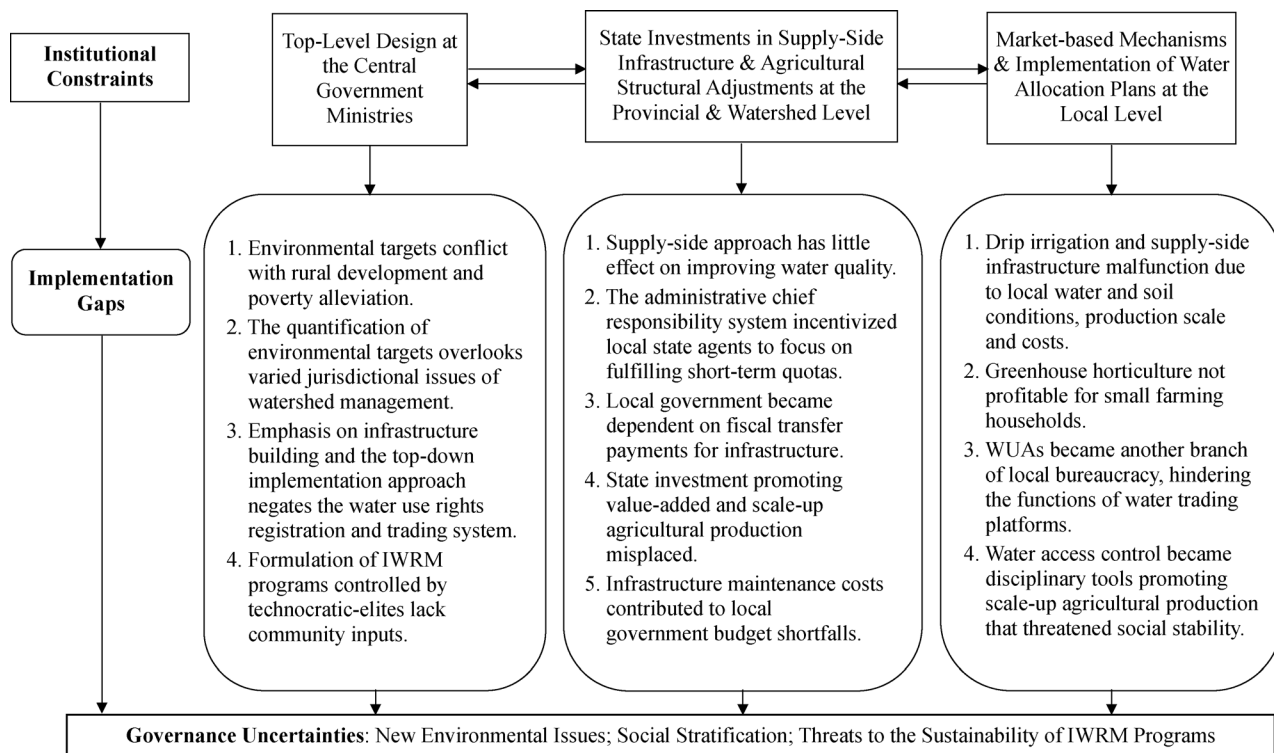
Institutional Constraints

Top-Level Design at the Central Government Ministries

State Investments in Supply-Side Infrastructure & Agricultural Structural Adjustments at the Provincial & Watershed Level

Market-based Mechanisms & Implementation of Water Allocation Plans at the Local Level

Implementation Gaps

1. Environmental targets conflict with rural development and poverty alleviation.
2. The quantification of environmental targets overlooks varied jurisdictional issues of watershed management.
3. Emphasis on infrastructure building and the top-down implementation approach negates the water use rights registration and trading system.
4. Formulation of IWRM programs controlled by technocratic-elites lack community inputs.

1. Supply-side approach has little effect on improving water quality.
2. The administrative chief responsibility system incentivized local state agents to focus on fulfilling short-term quotas.
3. Local government became dependent on fiscal transfer payments for infrastructure.
4. State investment promoting value-added and scale-up agricultural production misplaced.
5. Infrastructure maintenance costs contributed to local government budget shortfalls.

1. Drip irrigation and supply-side infrastructure malfunction due to local water and soil conditions, production scale and costs.
2. Greenhouse horticulture not profitable for small farming households.
3. WUAs became another branch of local bureaucracy, hindering the functions of water trading platforms.
4. Water access control became disciplinary tools promoting scale-up agricultural production that threatened social stability.

Governance Uncertainties: New Environmental Issues; Social Stratification; Threats to the Sustainability of IWRM Programs